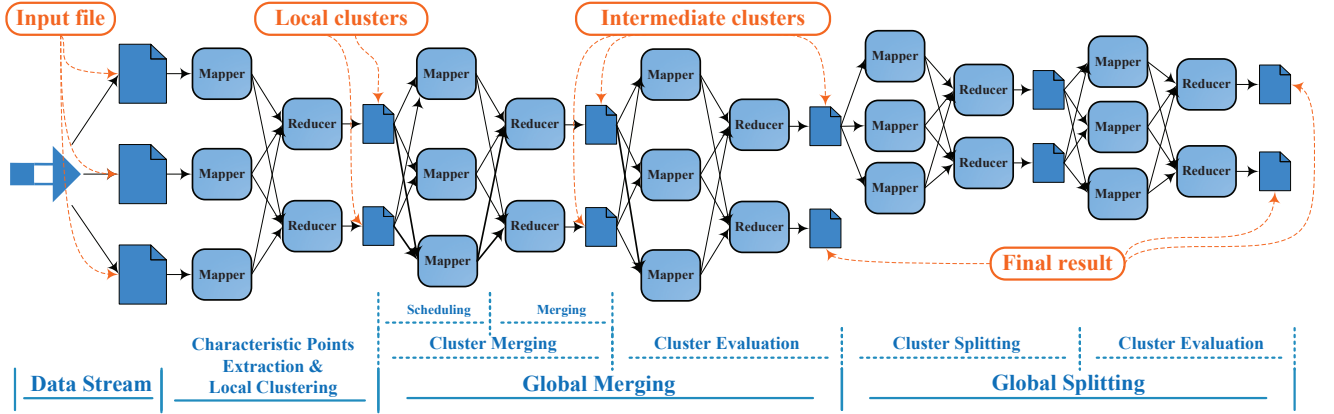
Input file

Local clusters

Intermediate clusters

Mapper

Mapper

Mapper

Reducer

Reducer

Mapper

Mapper

Mapper

Reducer

Reducer

Mapper

Mapper

Mapper

Reducer

Reducer

Mapper

Mapper

Mapper

Reducer

Reducer

Mapper

Mapper

Mapper

Reducer

Reducer

Final result

Scheduling

Merging

Data Stream

Characteristic Points Extraction & Local Clustering

Cluster Merging

Cluster Evaluation

Global Merging

Cluster Splitting

Cluster Evaluation

Global Splitting